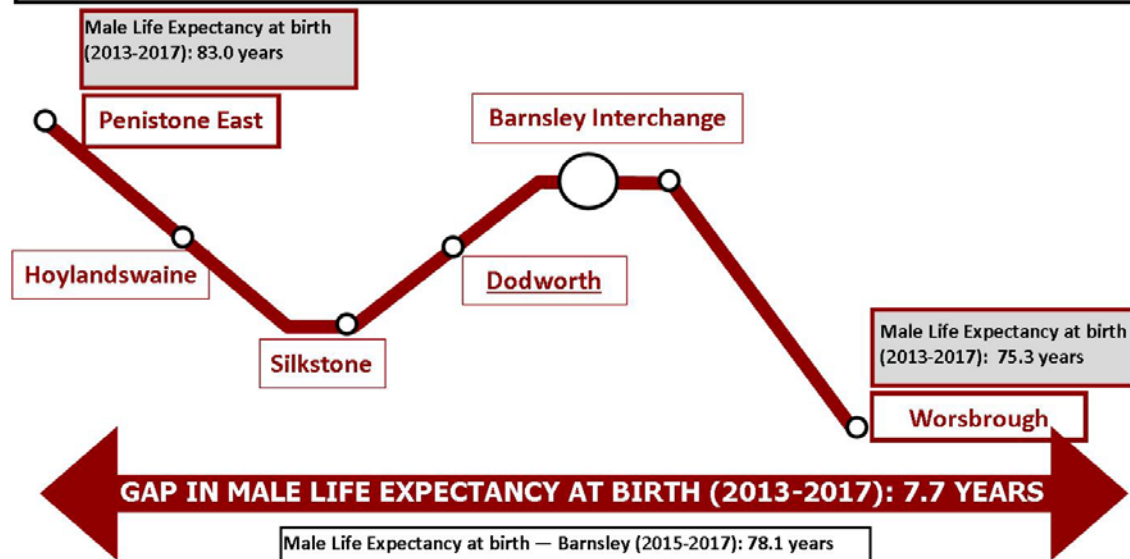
Male Life Expectancy at birth (2013-2017): 83.0 years

Penistone East

Barnsley Interchange

Hoylandswaine

Dodworth

Silkstone

Male Life Expectancy at birth (2013-2017): 75.3 years

Worsbrough

GAP IN MALE LIFE EXPECTANCY AT BIRTH (2013-2017): 7.7 YEARS

Male Life Expectancy at birth — Barnsley (2015-2017): 78.1 years